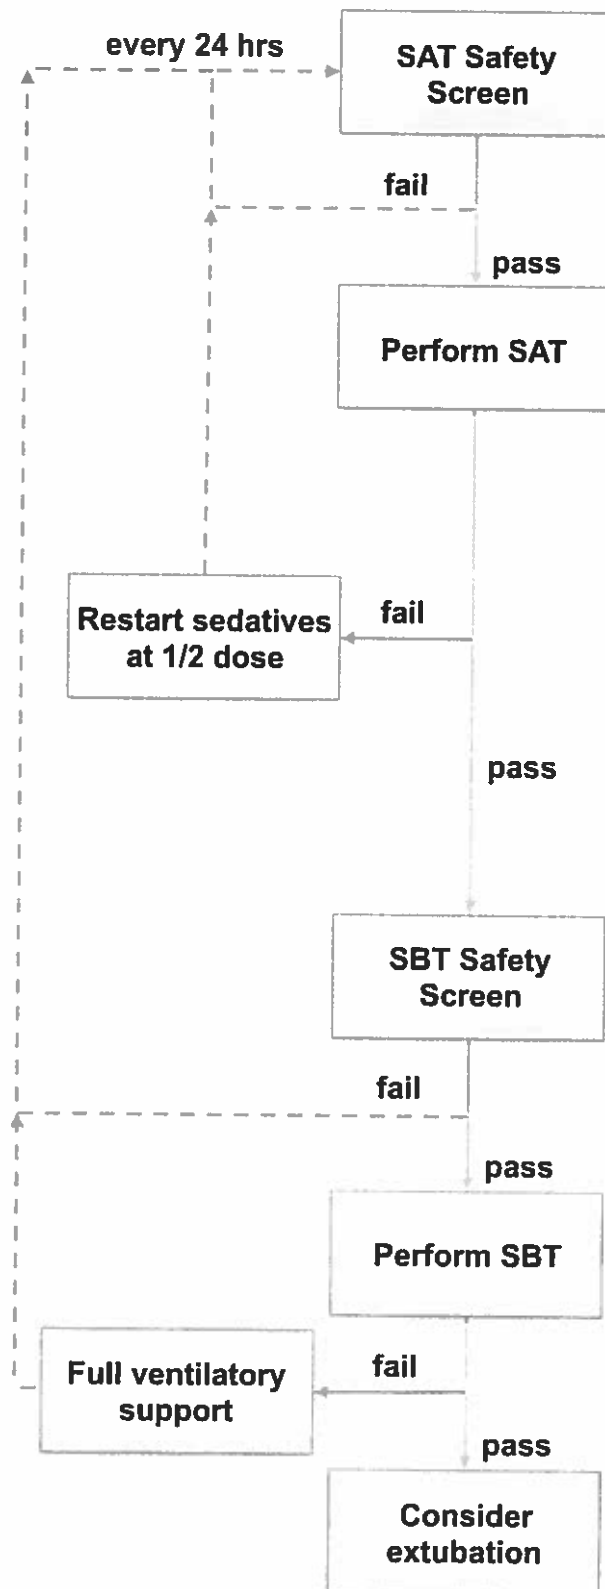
every 24 hrs

SAT Safety Screen

fail

pass

Perform SAT

Restart sedatives at 1/2 dose

fail

pass

SBT Safety Screen

fail

pass

Perform SBT

Full ventilatory support

fail

pass

Consider extubation